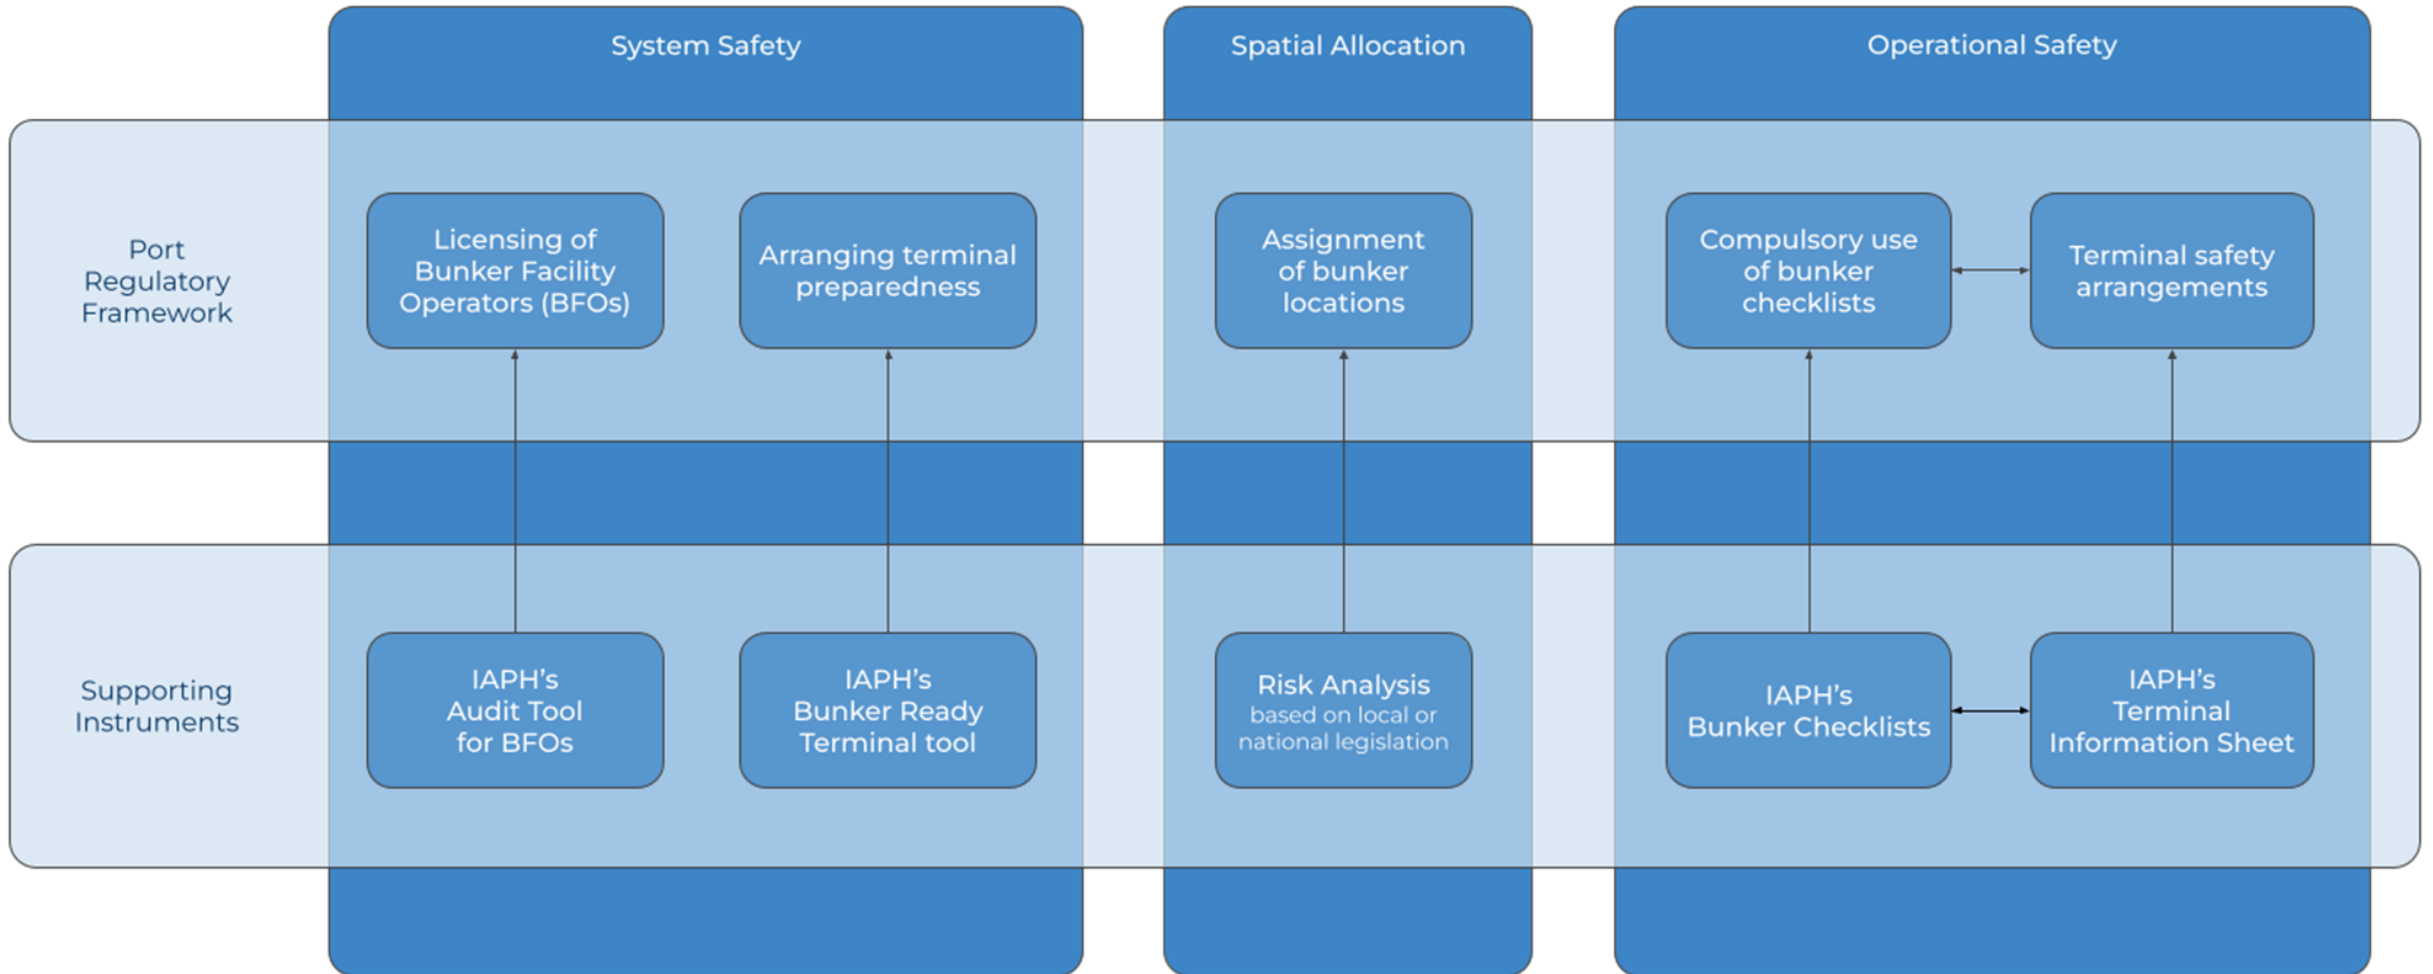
System Safety

Spatial Allocation

Operational Safety

Port Regulatory Framework

Licensing of Bunker Facility Operators (BFOs)

Arranging terminal preparedness

Assignment of bunker locations

Compulsory use of bunker checklists

Terminal safety arrangements

Supporting Instruments

IAPH's Audit Tool for BFOs

IAPH's Bunker Ready Terminal tool

Risk Analysis based on local or national legislation

IAPH's Bunker Checklists

IAPH's Terminal Information Sheet